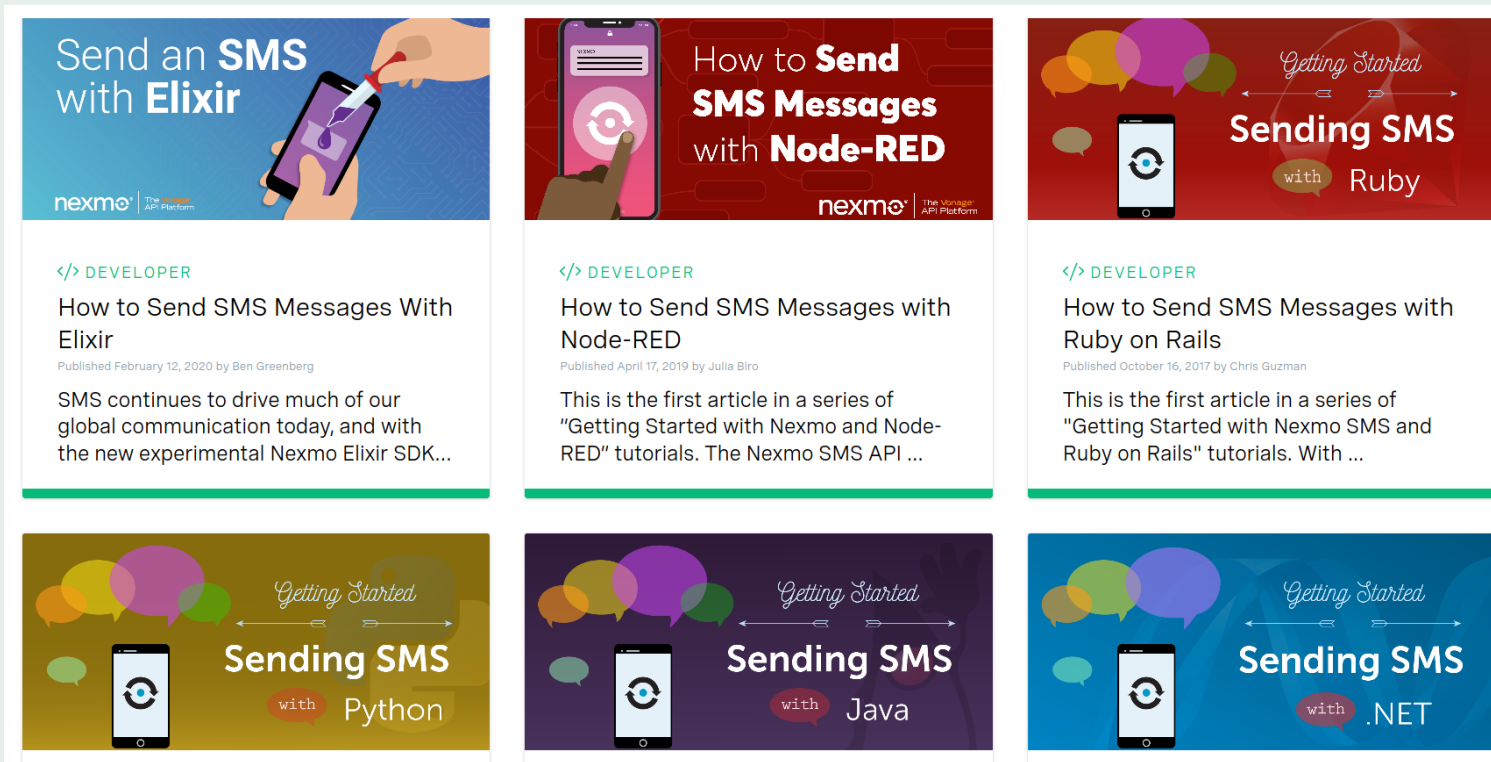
Send an SMS with Elixir

nexmo The Vonage API Platform

</> DEVELOPER

How to Send SMS Messages With Elixir

Published February 12, 2020 by Ben Greenberg

SMS continues to drive much of our global communication today, and with the new experimental Nexmo Elixir SDK...

NEXMO

How to Send SMS Messages with Node-RED

nexmo The Vonage API Platform

</> DEVELOPER

How to Send SMS Messages with Node-RED

Published April 17, 2019 by Julia Biro

This is the first article in a series of "Getting Started with Nexmo and Node-RED" tutorials. The Nexmo SMS API ...

Getting Started

Sending SMS

with Ruby

</> DEVELOPER

How to Send SMS Messages with Ruby on Rails

Published October 16, 2017 by Chris Guzman

This is the first article in a series of "Getting Started with Nexmo SMS and Ruby on Rails" tutorials. With ...

Getting Started

Sending SMS

with Python

Getting Started

Sending SMS

with Java

Getting Started

Sending SMS

with .NET